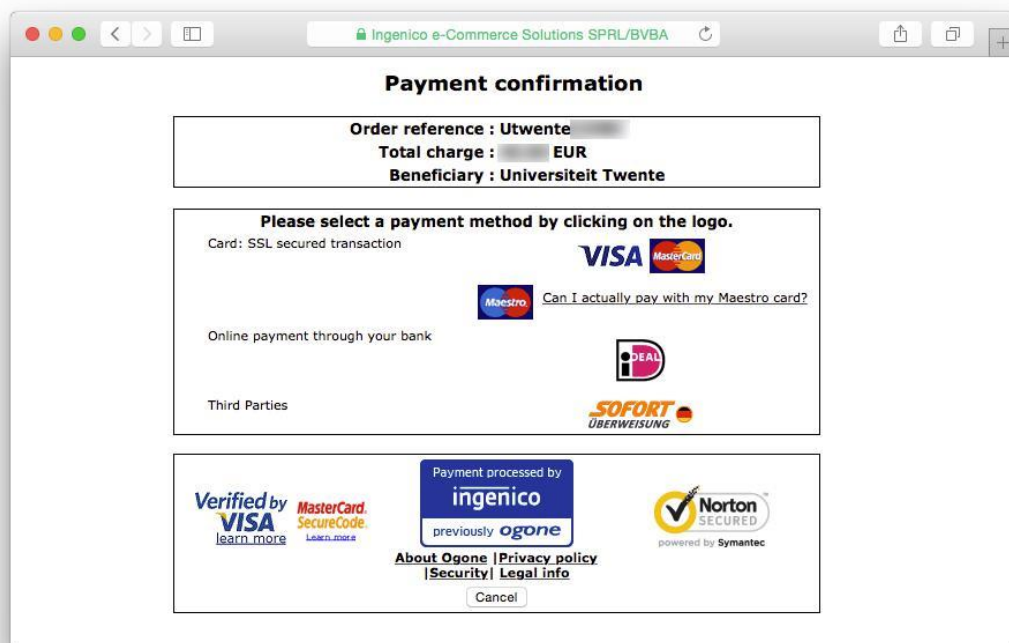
Ingenico e-Commerce Solutions SPRL/BVBA

Payment confirmation

Order reference : Utwente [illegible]
Total charge : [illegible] EUR
Beneficiary : Universiteit Twente

Please select a payment method by clicking on the logo.

Card: SSL secured transaction

VISA MasterCard

Maestro Can I actually pay with my Maestro card?

Online payment through your bank

iDEAL

Third Parties

SOFORT ÜBERWEISUNG

Verified by VISA learn more

MasterCard. SecureCode. Learn more

Payment processed by ingenico previously ogone

Norton SECURED powered by Symantec

About Ogone |Privacy policy |Security| Legal info

Cancel